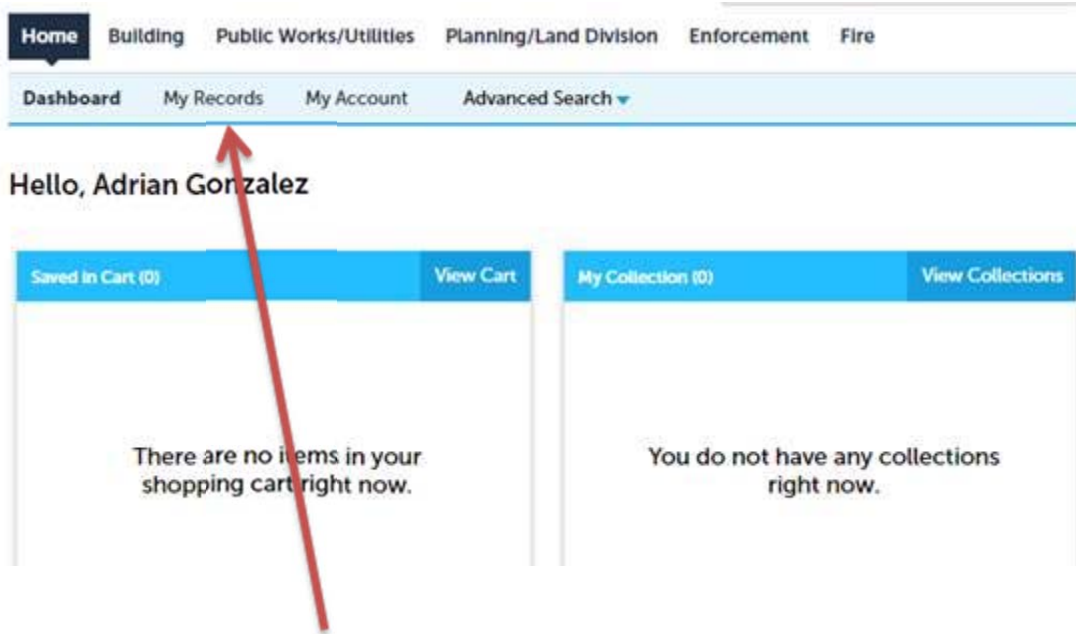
Home Building Public Works/Utilities Planning/Land Division Enforcement Fire

Dashboard My Records My Account Advanced Search

Hello, Adrian Gonzalez

Saved in Cart (0) View Cart

There are no items in your shopping cart right now.

My Collection (0) View Collections

You do not have any collections right now.